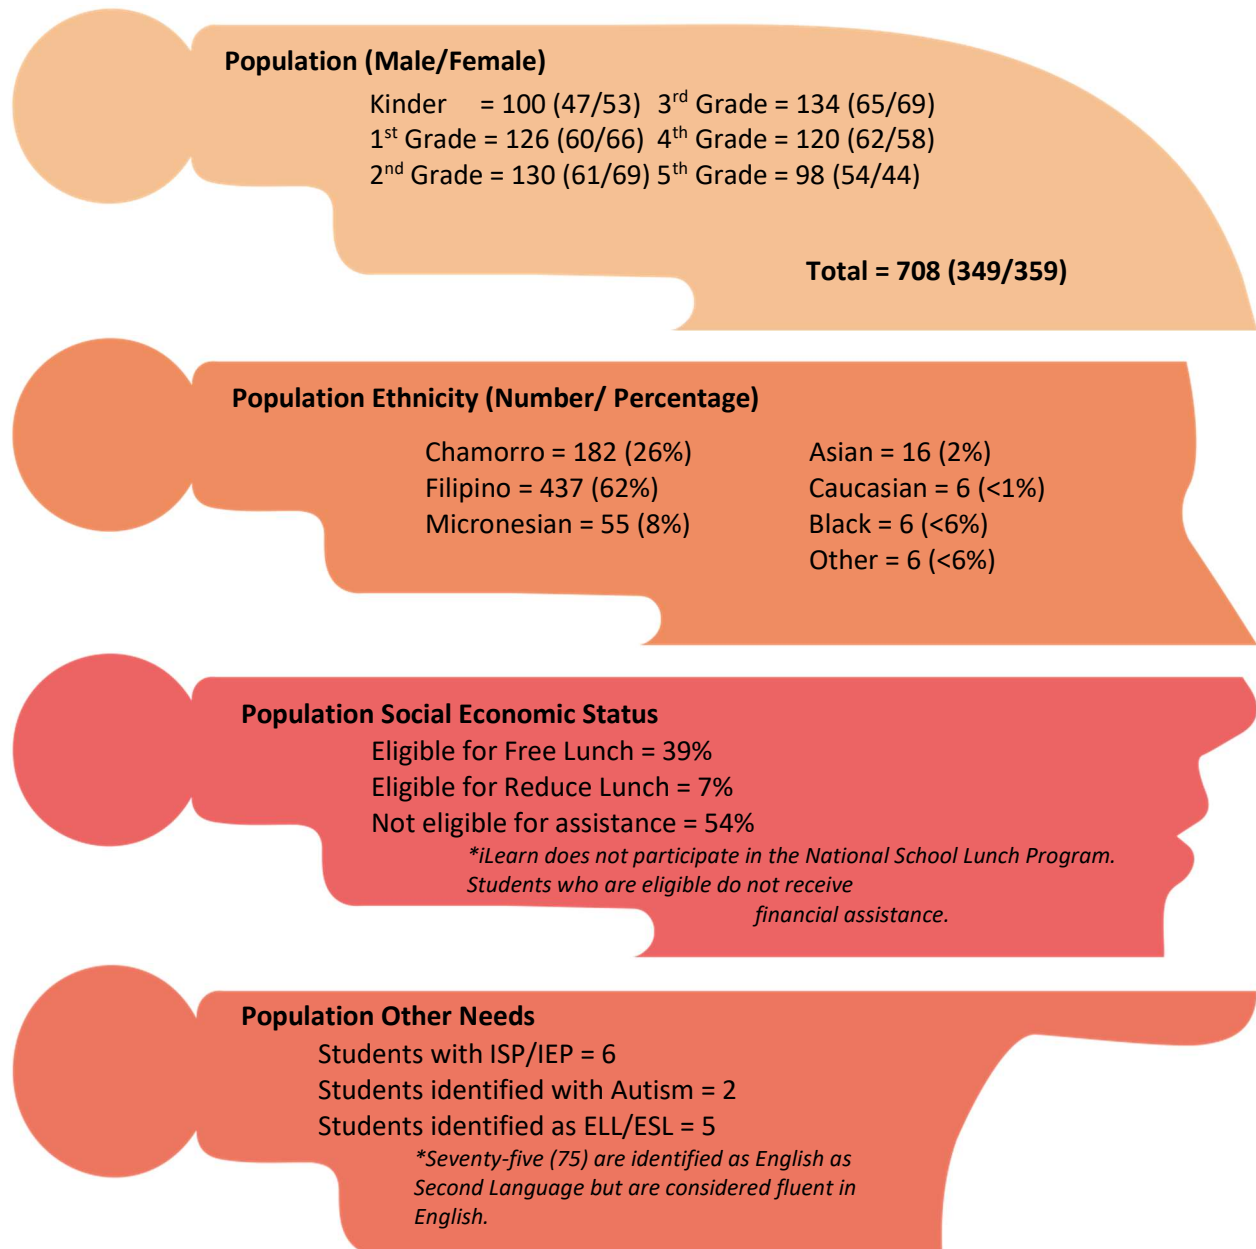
**Population (Male/Female)**

Kinder = 100 (47/53) 3$^{rd}$ Grade = 134 (65/69)
1$^{st}$ Grade = 126 (60/66) 4$^{th}$ Grade = 120 (62/58)
2$^{nd}$ Grade = 130 (61/69) 5$^{th}$ Grade = 98 (54/44)

**Total = 708 (349/359)**

**Population Ethnicity (Number/ Percentage)**

Chamorro = 182 (26%)
Filipino = 437 (62%)
Micronesian = 55 (8%)

Asian = 16 (2%)
Caucasian = 6 (<1%)
Black = 6 (<6%)
Other = 6 (<6%)

**Population Social Economic Status**

Eligible for Free Lunch = 39%
Eligible for Reduce Lunch = 7%
Not eligible for assistance = 54%
*\*iLearn does not participate in the National School Lunch Program. Students who are eligible do not receive financial assistance.*

**Population Other Needs**

Students with ISP/IEP = 6
Students identified with Autism = 2
Students identified as ELL/ESL = 5
*\*Seventy-five (75) are identified as English as Second Language but are considered fluent in English.*